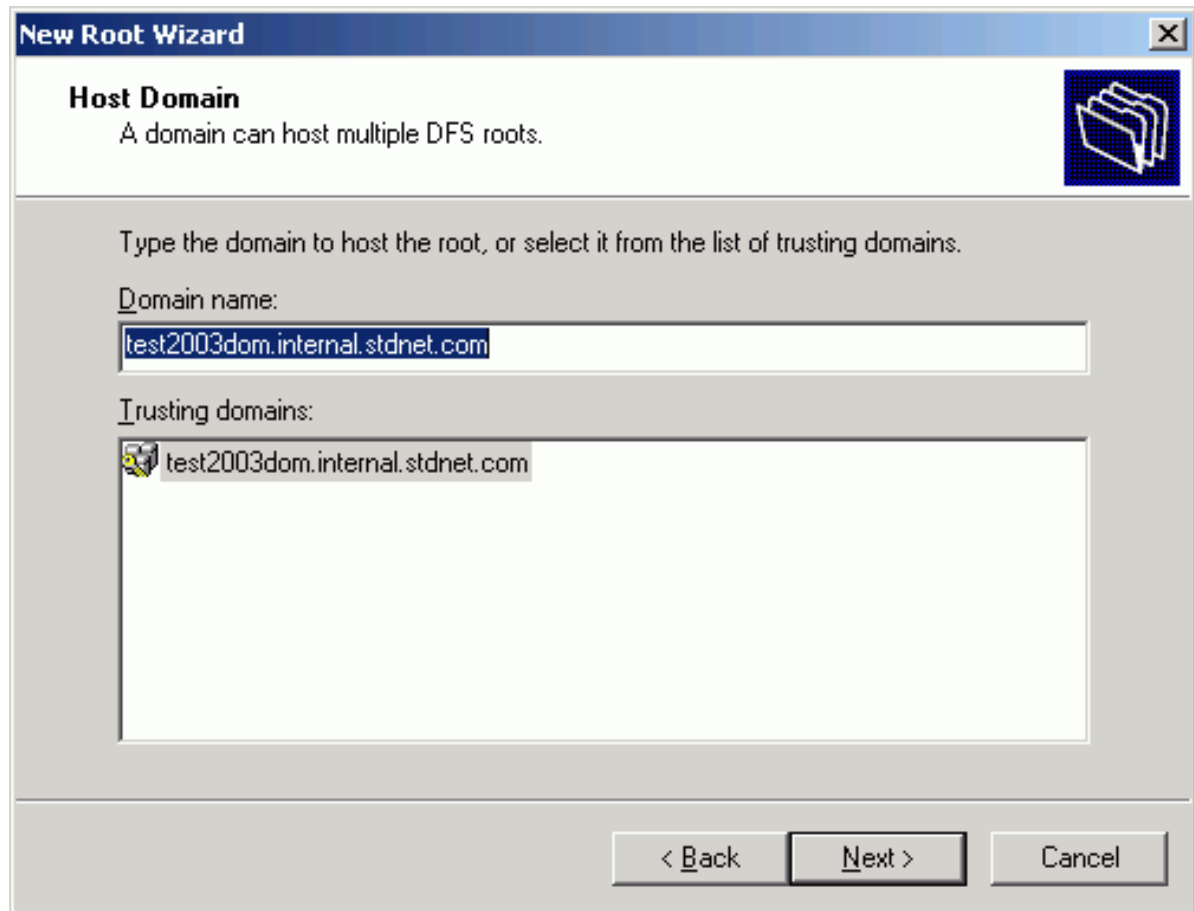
New Root Wizard

Host Domain
A domain can host multiple DFS roots.

Type the domain to host the root, or select it from the list of trusting domains.

Domain name:

test2003dom.internal.stdnet.com

Trusting domains:

test2003dom.internal.stdnet.com

< Back
Next >
Cancel